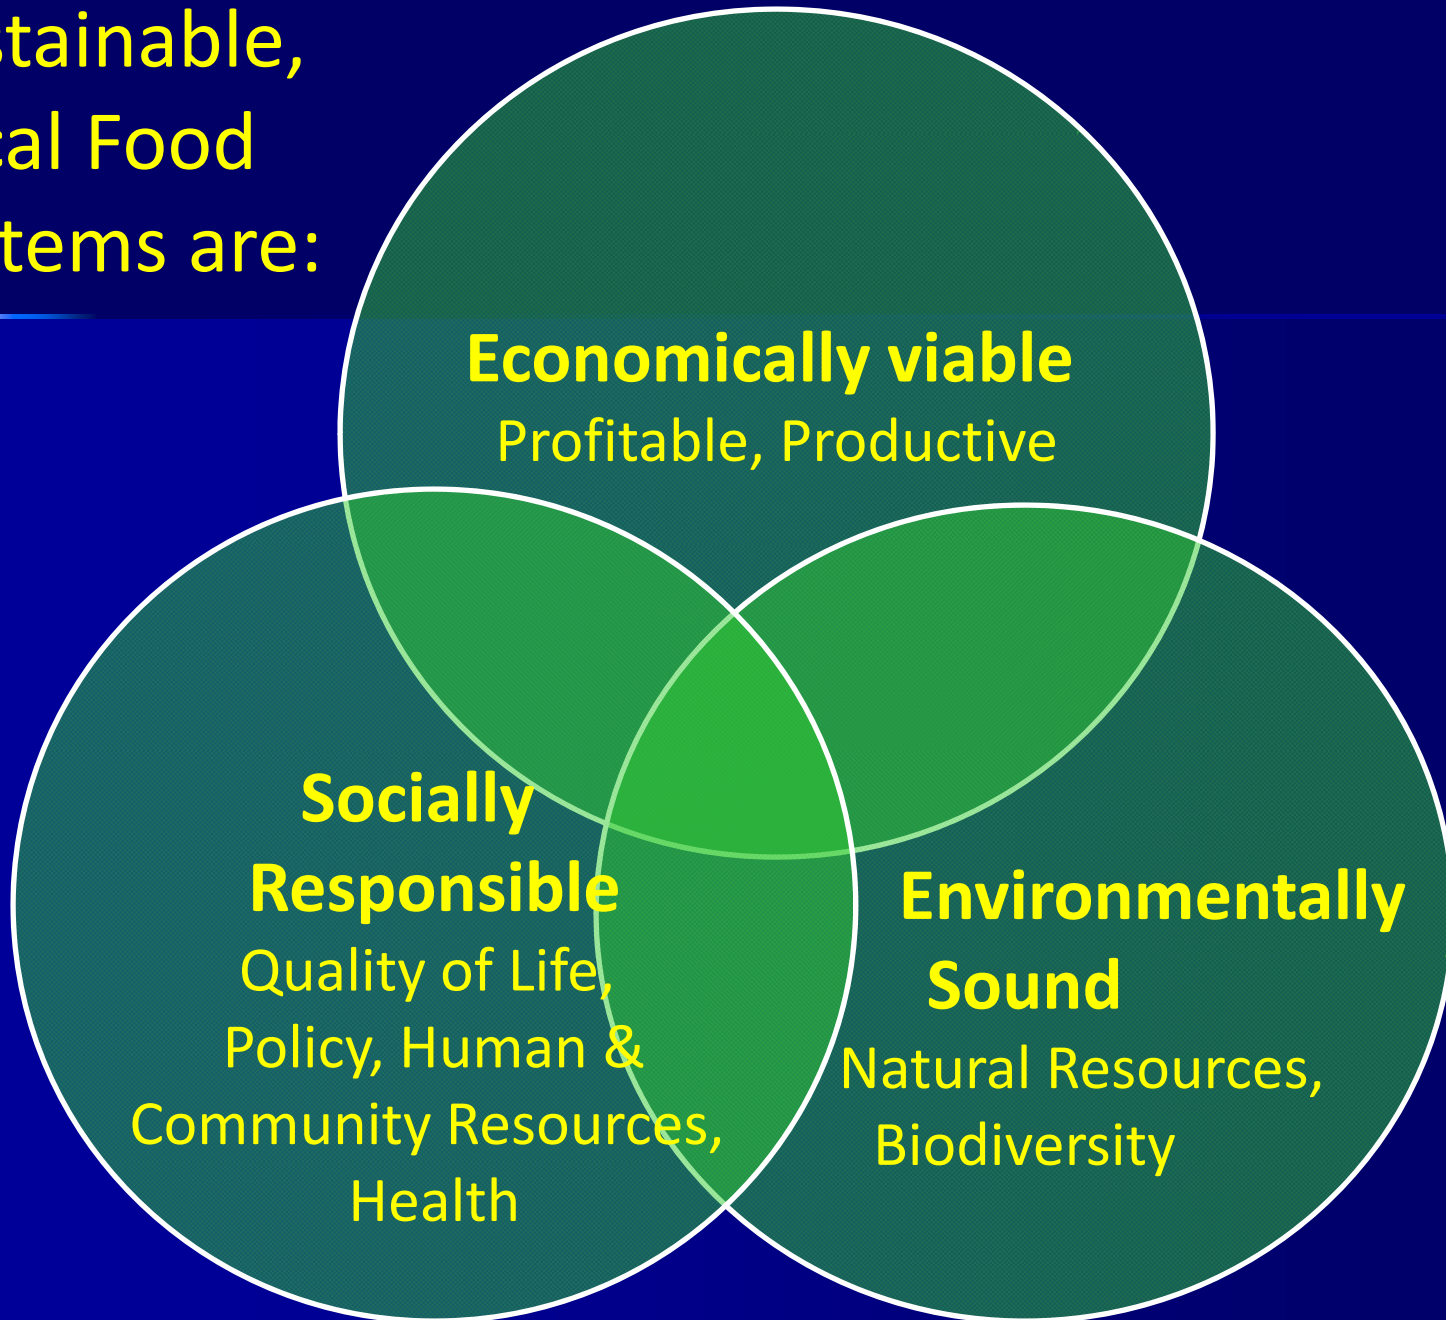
stainable, cal Food tems are:

**Economically viable**
Profitable, Productive

**Socially Responsible**
Quality of Life, Policy, Human & Community Resources, Health

**Environmentally Sound**
Natural Resources, Biodiversity